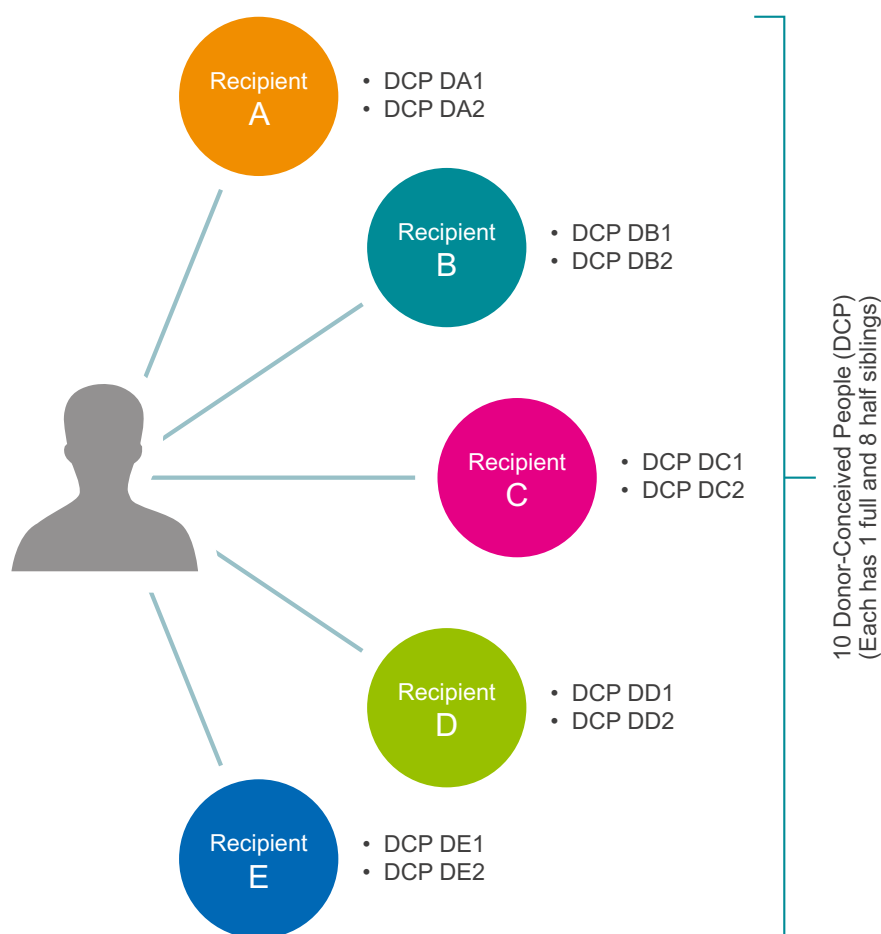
Recipient A
• DCP DA1
• DCP DA2

Recipient B
• DCP DB1
• DCP DB2

Recipient C
• DCP DC1
• DCP DC2

Recipient D
• DCP DD1
• DCP DD2

Recipient E
• DCP DE1
• DCP DE2

10 Donor-Conceived People (DCP)
(Each has 1 full and 8 half siblings)